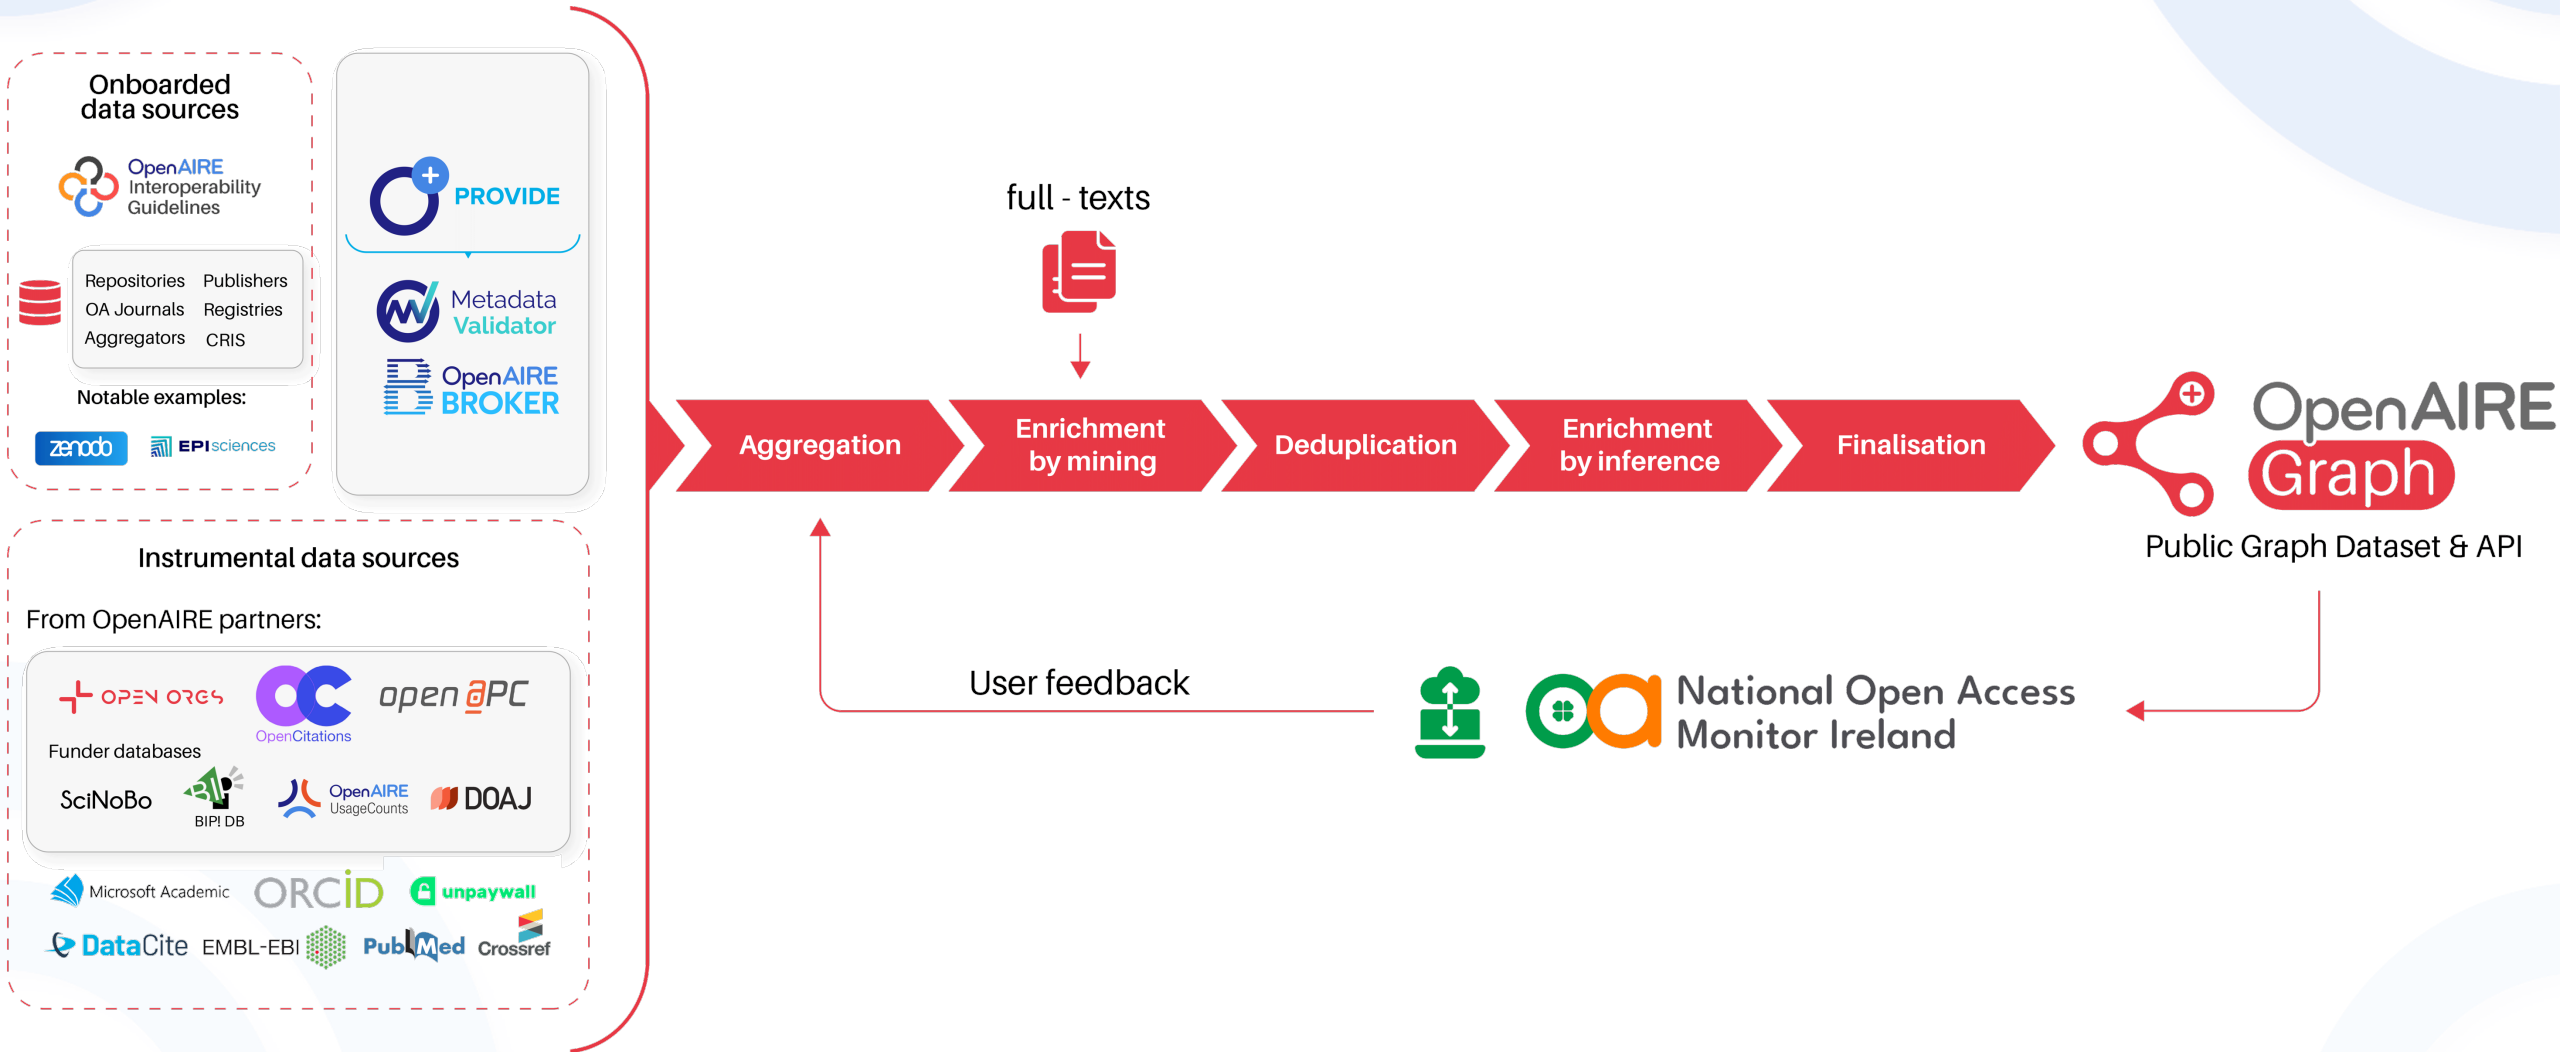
Onboarded data sources

OpenAIRE Interoperability Guidelines

| Repositories | Publishers |
|---|---|
| OA Journals | Registries |
| Aggregators | CRIS |

Notable examples:

zenodo EPIsciences

PROVIDE

Metadata Validator

OpenAIRE BROKER

Instrumental data sources

From OpenAIRE partners:

OPEN ORGS OpenCitations open APC

Funder databases

SciNoBo BIP! DB OpenAIRE UsageCounts DOAJ

Microsoft Academic ORCID unpaywall

DataCite EMBL-EBI PubMed Crossref

full - texts

Aggregation

Enrichment by mining

Deduplication

Enrichment by inference

Finalisation

OpenAIRE Graph

Public Graph Dataset & API

User feedback

National Open Access Monitor Ireland